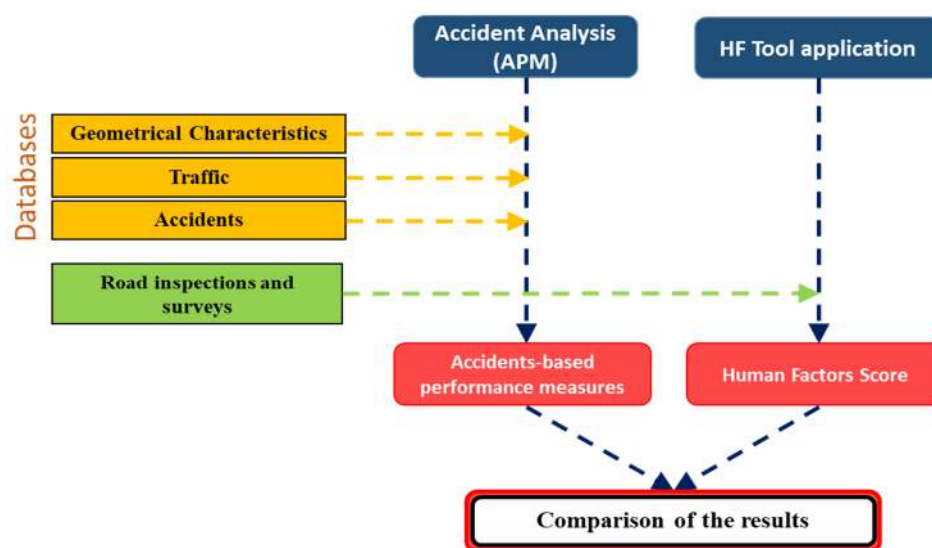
Accident Analysis (APM)

HF Tool application

Databases

Geometrical Characteristics

Traffic

Accidents

Road inspections and surveys

Accidents-based performance measures

Human Factors Score

Comparison of the results